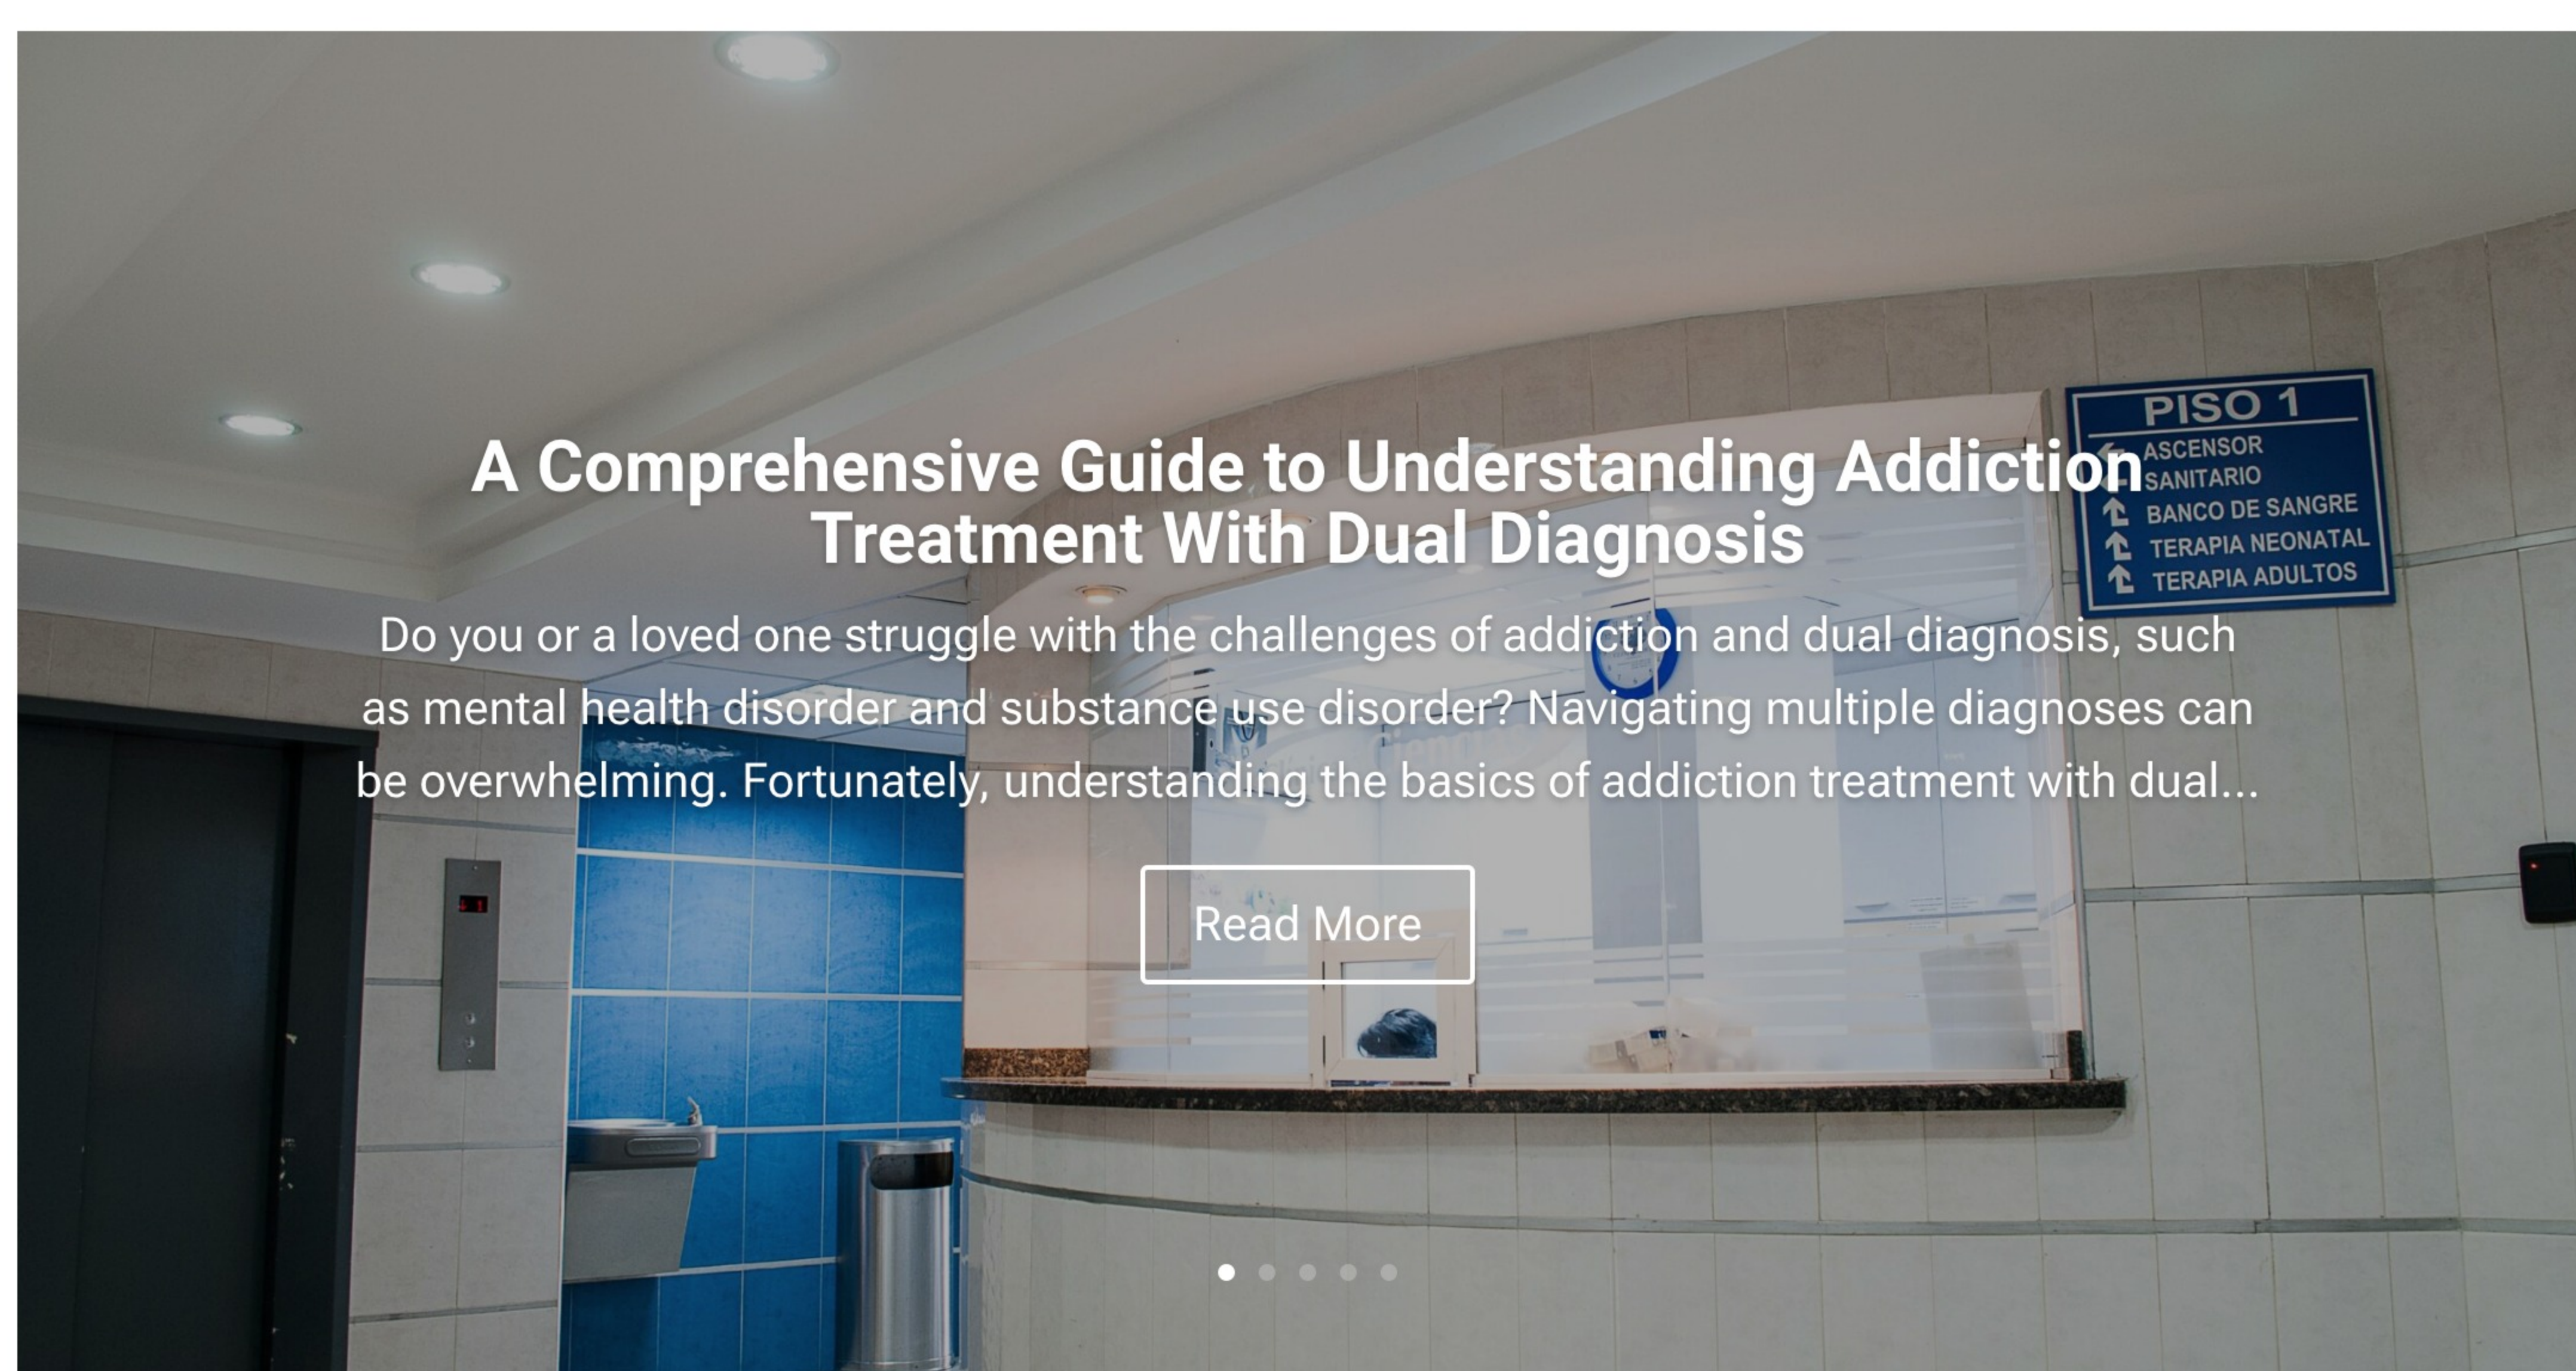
PISO 1
ASCENSOR
SANITARIO
BANCO DE SANGRE
TERAPIA NEONATAL
TERAPIA ADULTOS

A Comprehensive Guide to Understanding Addiction Treatment With Dual Diagnosis

Do you or a loved one struggle with the challenges of addiction and dual diagnosis, such as mental health disorder and substance use disorder? Navigating multiple diagnoses can be overwhelming. Fortunately, understanding the basics of addiction treatment with dual...

Read More